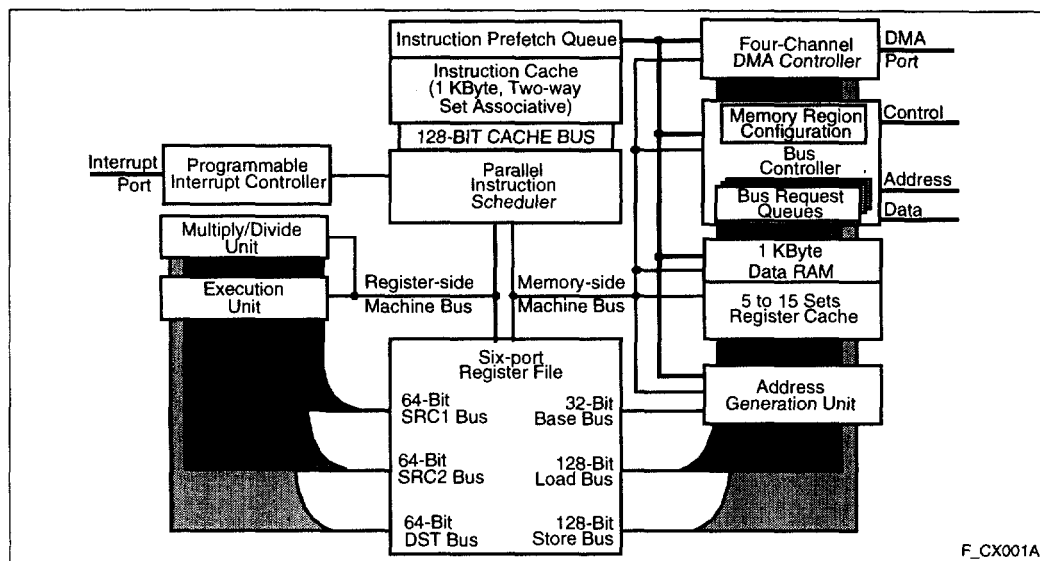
Instruction Prefetch Queue

Instruction Cache (1 KByte, Two-way Set Associative)

128-BIT CACHE BUS

Four-Channel DMA Controller

DMA Port

Memory Region Configuration

Control

Bus Controller

Address

Bus Request Queues

Data

Interrupt Port

Programmable Interrupt Controller

Parallel Instruction Scheduler

Multiply/Divide Unit

Execution Unit

Register-side Machine Bus

Memory-side Machine Bus

1 KByte Data RAM

5 to 15 Sets Register Cache

Six-port Register File

64-Bit SRC1 Bus

32-Bit Base Bus

64-Bit SRC2 Bus

128-Bit Load Bus

64-Bit DST Bus

128-Bit Store Bus

Address Generation Unit

F_CX001A